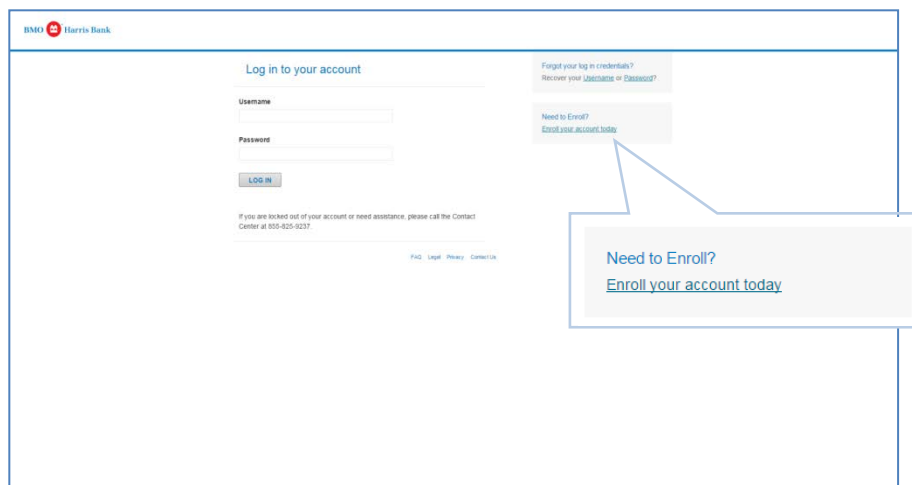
BMO Harris Bank

Log in to your account

Username

Password

LOG IN

If you are locked out of your account or need assistance, please call the Contact Center at 855-825-9237.

FAQ Legal Privacy Contact Us

Forgot your log in credentials?
Recover your Username or Password?

Need to Enroll?
Enroll your account today

Need to Enroll?
Enroll your account today